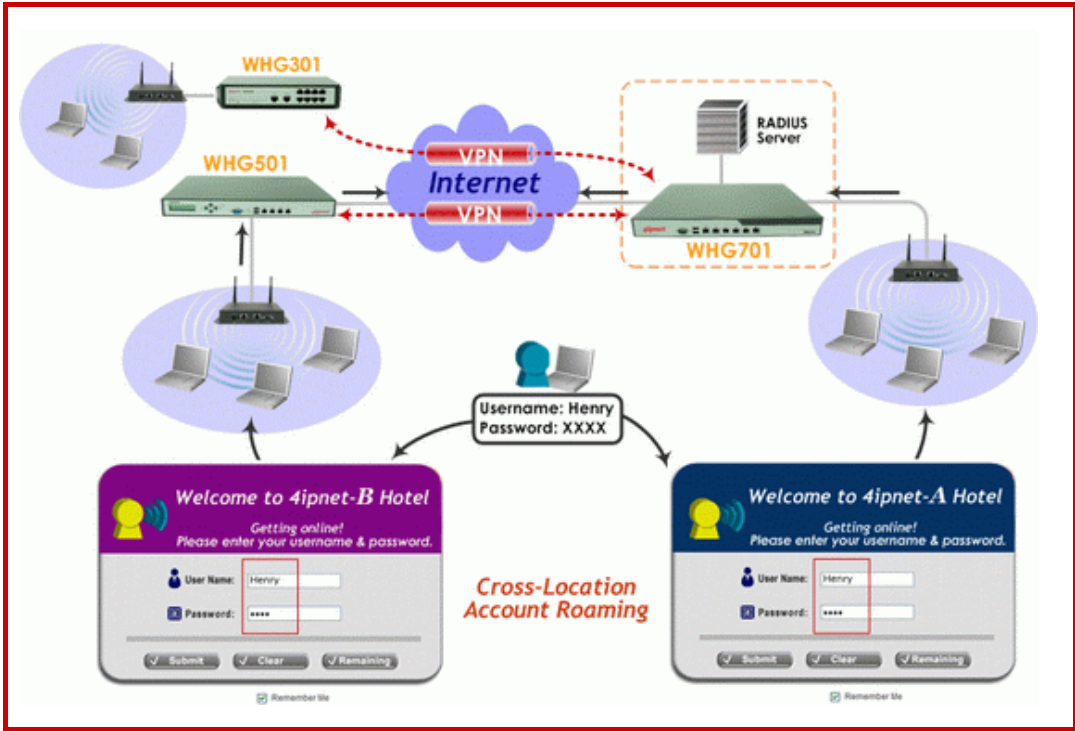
WHG301

RADIUS Server

WHG501

VPN

Internet

VPN

4ipnet

WHG701

Username: Henry
Password: XXXX

Welcome to 4ipnet-B Hotel

Getting online!
Please enter your username & password.

User Name: Henry

Password: ••••

Submit Clear Remaining

Remember Me

Cross-Location Account Roaming

Welcome to 4ipnet-A Hotel

Getting online!
Please enter your username & password.

User Name: Henry

Password: ••••

Submit Clear Remaining

Remember Me